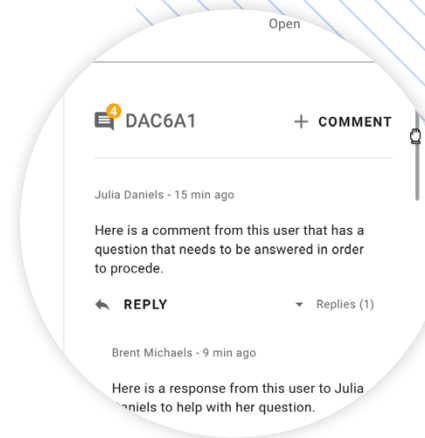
Open

DAC6A1

+ COMMENT

Julia Daniels - 15 min ago

Here is a comment from this user that has a question that needs to be answered in order to procede.

REPLY

Replies (1)

Brent Michaels - 9 min ago

Here is a response from this user to Julia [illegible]niels to help with her question.